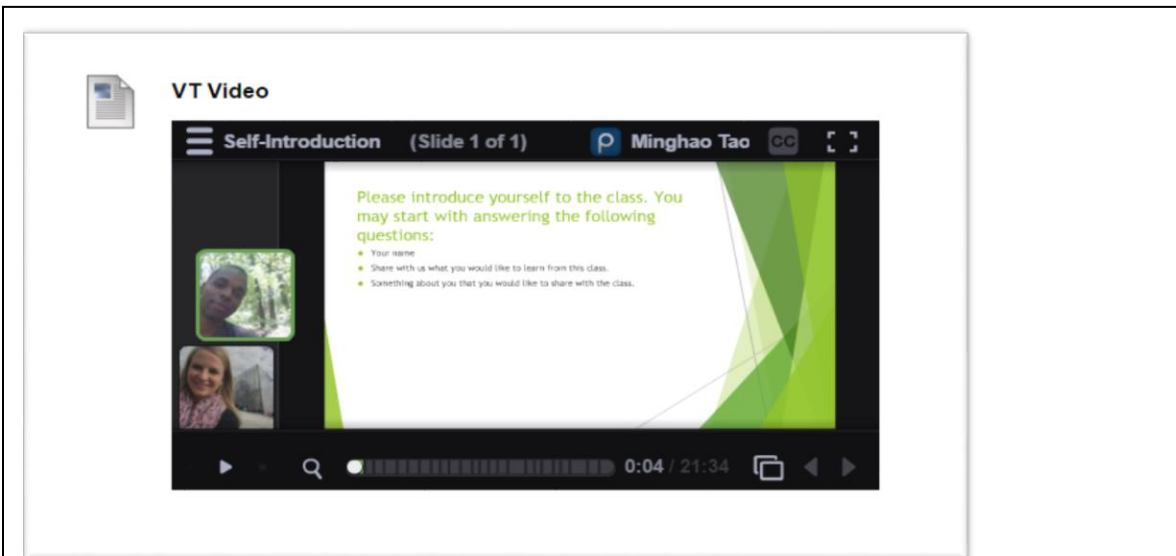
VT Video

Self-Introduction (Slide 1 of 1)

Minghao Tao

CC

Please introduce yourself to the class. You may start with answering the following questions:

- Your name
- Share with us what you would like to learn from this class.
- Something about you that you would like to share with the class.

0:04 / 21:34